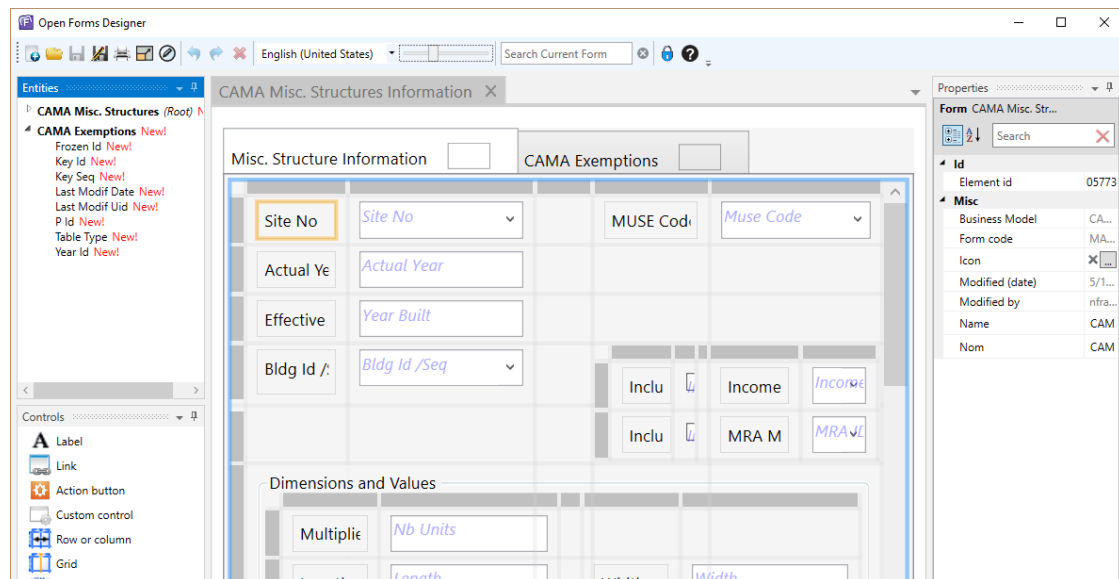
Open Forms Designer

English (United States)

Search Current Form

Entities

CAMA Misc. Structures (Root) N

CAMA Exemptions New!
Frozen Id New!
Key Id New!
Key Seq New!
Last Modif Date New!
Last Modif Uid New!
P Id New!
Table Type New!
Year Id New!

Controls

Label
Link
Action button
Custom control
Row or column
Grid

CAMA Misc. Structures Information ×

Misc. Structure Information

CAMA Exemptions

Site No
Site No
MUSE Code
Muse Code
Actual Ye
Actual Year
Effective
Year Built
Bldg Id /:
Bldg Id /Seq
Inclu
Income
Income
Inclu
MRA M
MRA/L

Dimensions and Values

Multiplie
Nb Units
Length
Width

Properties

Form CAMA Misc. Str...

Search

Id
Element id 05773

Misc
Business Model CA...
Form code MA...
Icon
Modified (date) 5/1...
Modified by nfra...
Name CAM
Nom CAM